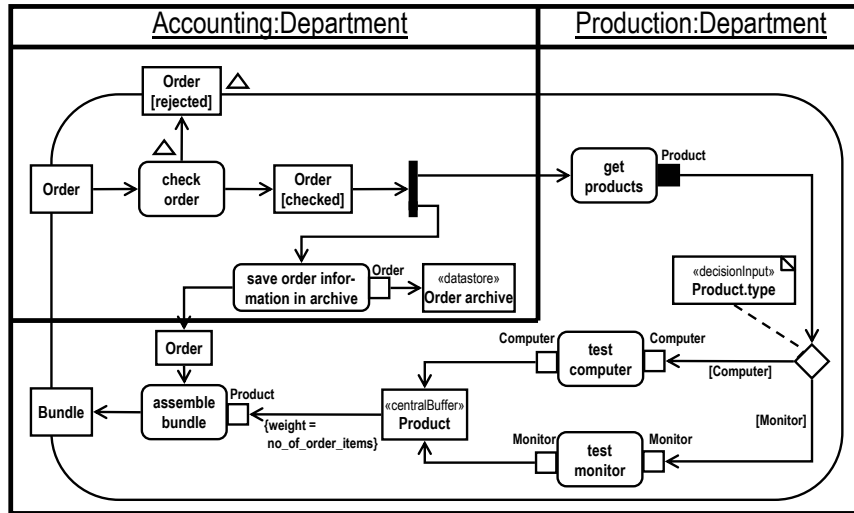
Accounting:Department

Production:Department

Order [rejected]

Order

check order

Order [checked]

get products

Product

save order information in archive

Order

«datastore» Order archive

«decisionInput» Product.type

Order

Computer

test computer

Computer

[Computer]

Bundle

assemble bundle

Product

«centralBuffer» Product

{weight = no_of_order_items}

[Monitor]

Monitor

test monitor

Monitor